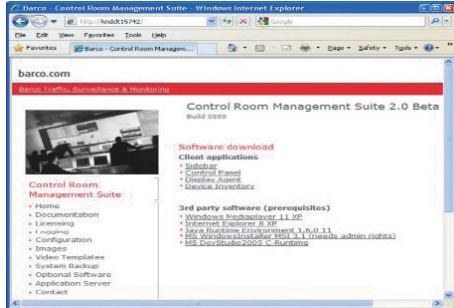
Barco - Control Room Management Suite - Windows Internet Explorer

http://lkndt15742/

Google

File Edit View Favorites Tools Help

Favorites

Barco - Control Room Managem...

Page ▾ Safety ▾ Tools ▾

barco.com

Barco Traffic, Surveillance & Monitoring

Control Room Management Suite 2.0 Beta

Build 0599

Control Room Management Suite

- Home
- Documentation
- Licensing
- Logging
- Configuration
- Images
- Video Templates
- System Backup
- Optional Software
- Application Server
- Contact

Software download

Client applications

- Sidebar
- Control Panel
- Display Agent
- Device Inventory

3rd party software (prerequisites)

- Windows Mediaplayer 11 XP
- Internet Explorer 8 XP
- Java Runtime Environment 1.6.0 11
- MS WindowsInstaller MSI 3.1 (needs admin rights)
- MS DevStudio2005 C Runtime